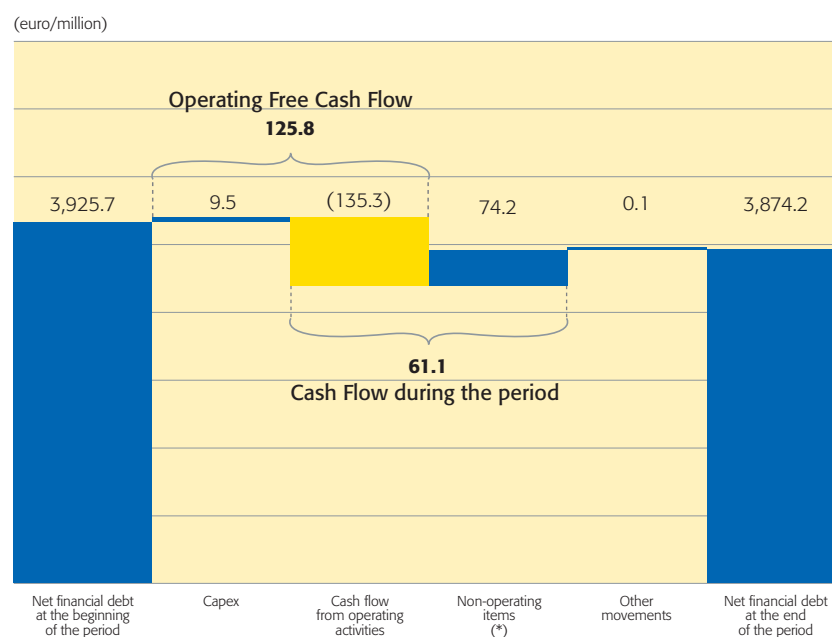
(euro/million)

Operating Free Cash Flow
125.8

3,925.7 9.5 (135.3) 74.2 0.1 3,874.2

61.1
Cash Flow during the period

Net financial debt at the beginning of the period

Capex

Cash flow from operating activities

Non-operating items (*)

Other movements

Net financial debt at the end of the period